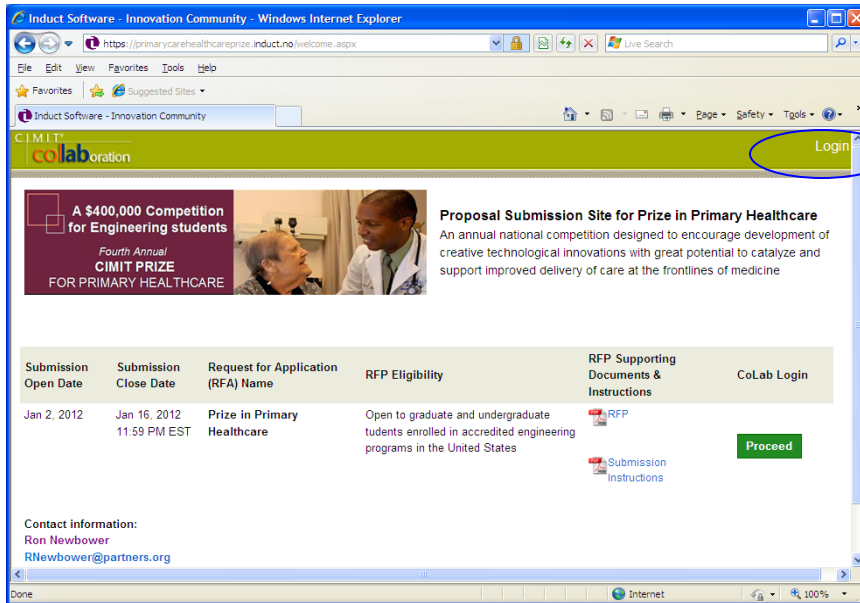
Induct Software - Innovation Community - Windows Internet Explorer

https://primarycarehealthcareprize.induct.no/welcome.aspx

Live Search

File Edit View Favorites Tools Help

Favorites Suggested Sites

Induct Software - Innovation Community

Page Safety Tools

CIMIT colLaboration

Login

A $400,000 Competition for Engineering students

Fourth Annual CIMIT PRIZE FOR PRIMARY HEALTHCARE

Proposal Submission Site for Prize in Primary Healthcare

An annual national competition designed to encourage development of creative technological innovations with great potential to catalyze and support improved delivery of care at the frontlines of medicine

| Submission Open Date | Submission Close Date | Request for Application (RFA) Name | RFP Eligibility | RFP Supporting Documents & Instructions | CoLab Login |
|---|---|---|---|---|---|
| Jan 2, 2012 | Jan 16, 2012 11:59 PM EST | Prize in Primary Healthcare | Open to graduate and undergraduate tudents enrolled in accredited engineering programs in the United States | RFP<br>Submission Instructions | Proceed |

Contact information:
Ron Newbower
RNewbower@partners.org

Done

Internet

100%